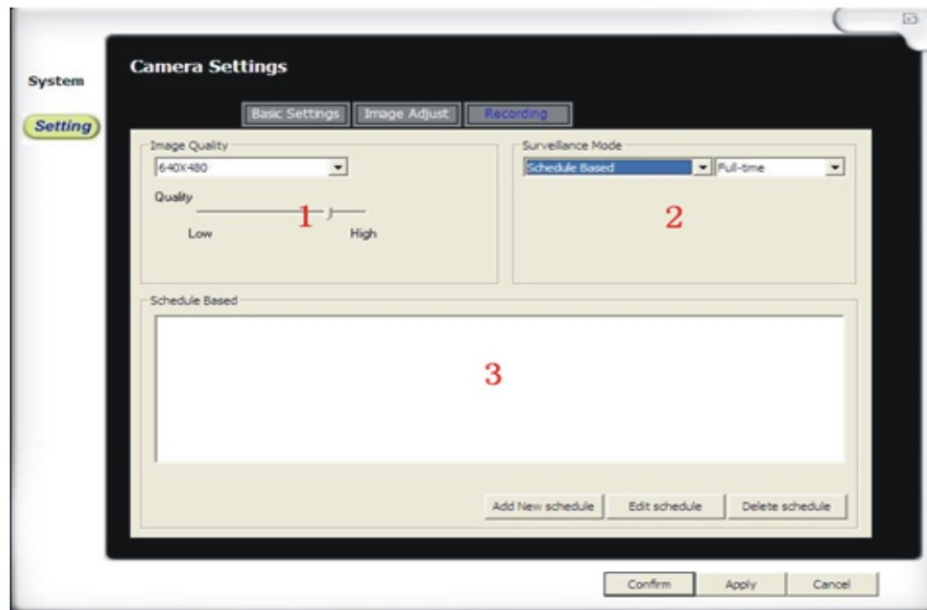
System

Setting

Camera Settings

Basic Settings Image Adjust Recording

Image Quality
640X480
Quality
1
Low High

Surveillance Mode
Schedule Based Full-time
2

Schedule Based
3

Add New schedule Edit schedule Delete schedule

Confirm Apply Cancel